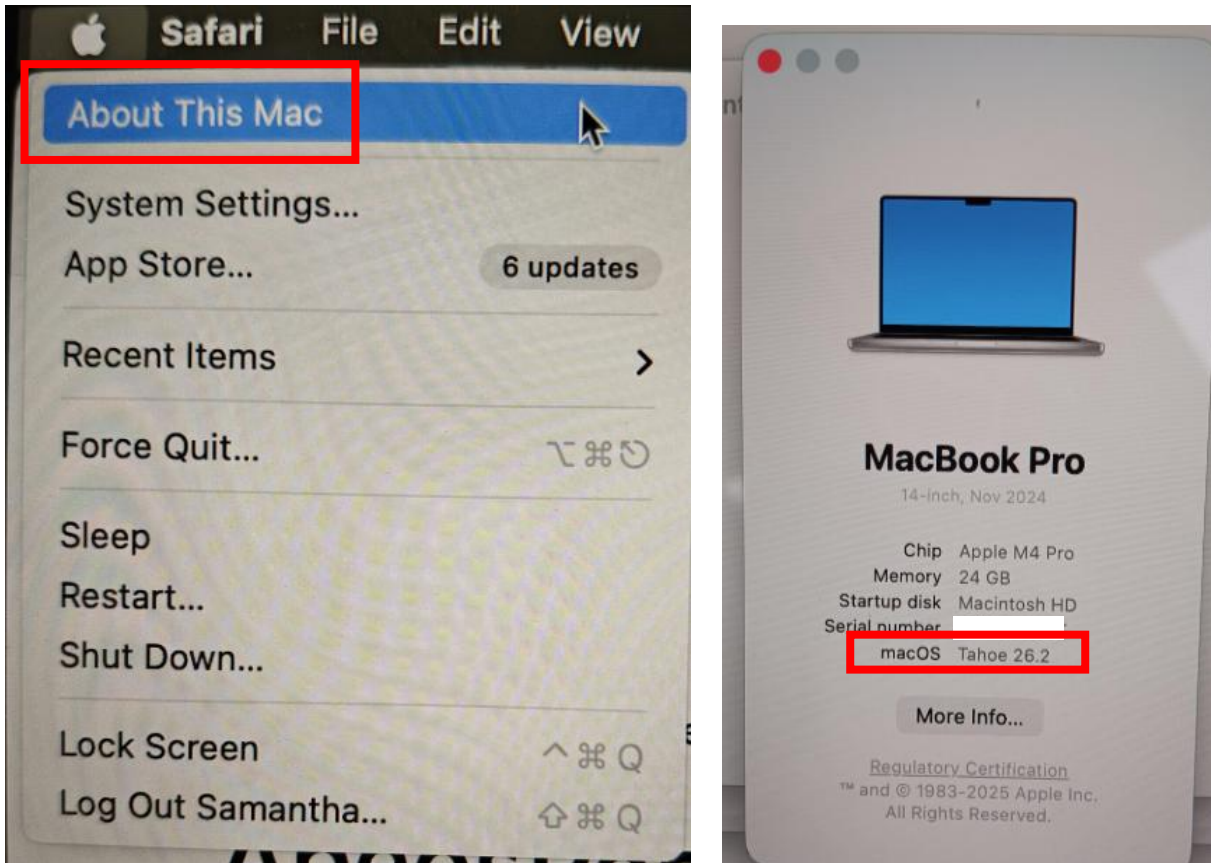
Safari File Edit View

About This Mac

System Settings...
App Store... 6 updates

Recent Items >

Force Quit... ⌥⌘⎋

Sleep
Restart...
Shut Down...

Lock Screen ^⌘Q
Log Out Samantha... ⇧⌘Q

MacBook Pro
14-inch, Nov 2024

| | |
|---|---|
| Chip | Apple M4 Pro |
| Memory | 24 GB |
| Startup disk | Macintosh HD |
| Serial number | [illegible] |
| macOS | Tahoe 26.2 |

More Info...

Regulatory Certification
™ and © 1983-2025 Apple Inc.
All Rights Reserved.